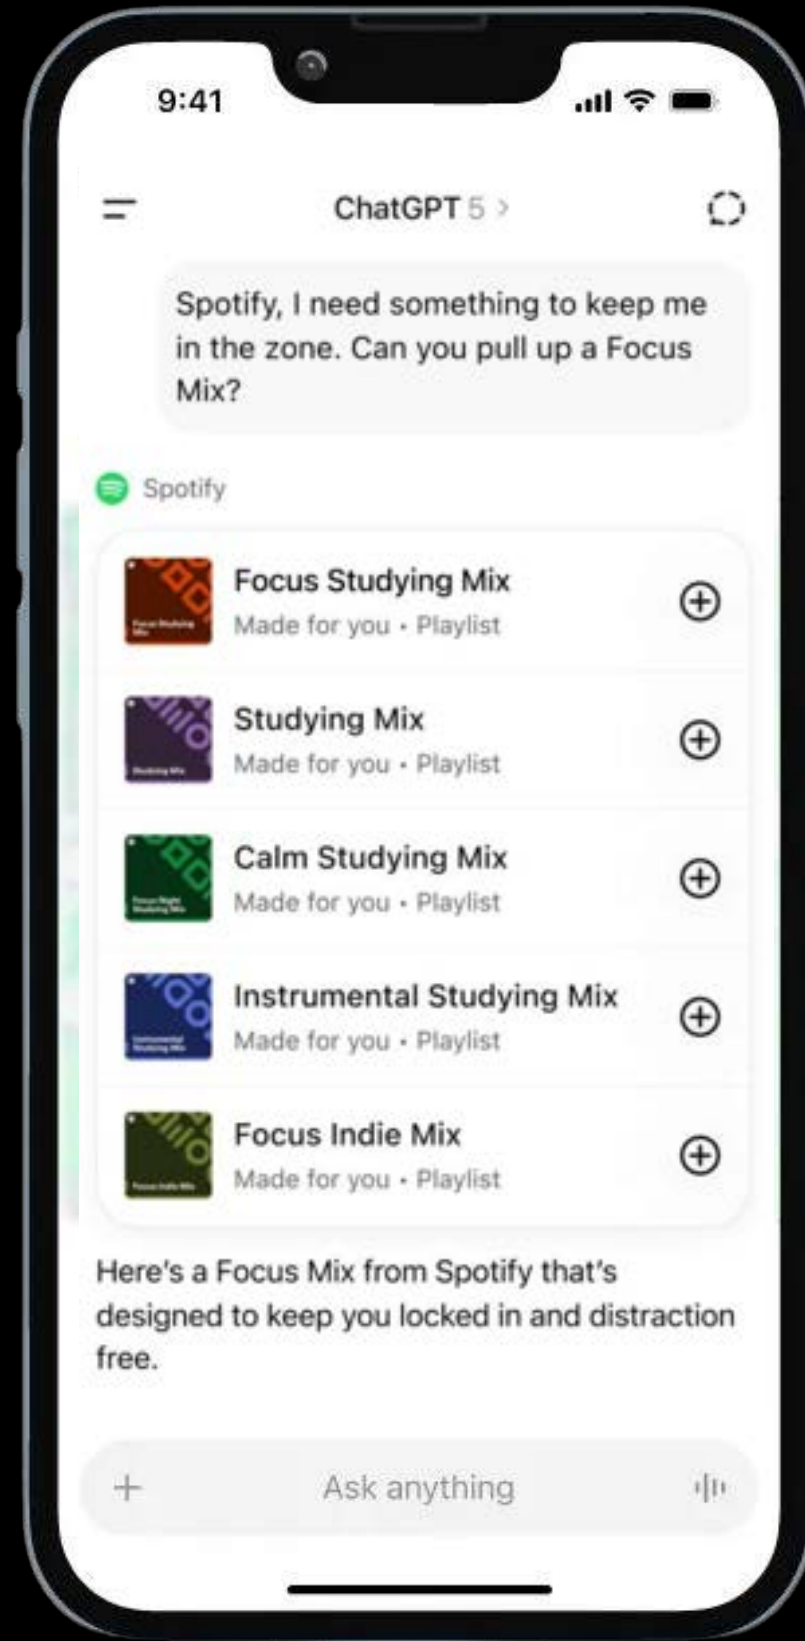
9:41

ChatGPT 5 >

Spotify, I need something to keep me in the zone. Can you pull up a Focus Mix?

Spotify

Focus Studying Mix
Made for you • Playlist

Studying Mix
Made for you • Playlist

Calm Studying Mix
Made for you • Playlist

Instrumental Studying Mix
Made for you • Playlist

Focus Indie Mix
Made for you • Playlist

Here's a Focus Mix from Spotify that's designed to keep you locked in and distraction free.

+ Ask anything